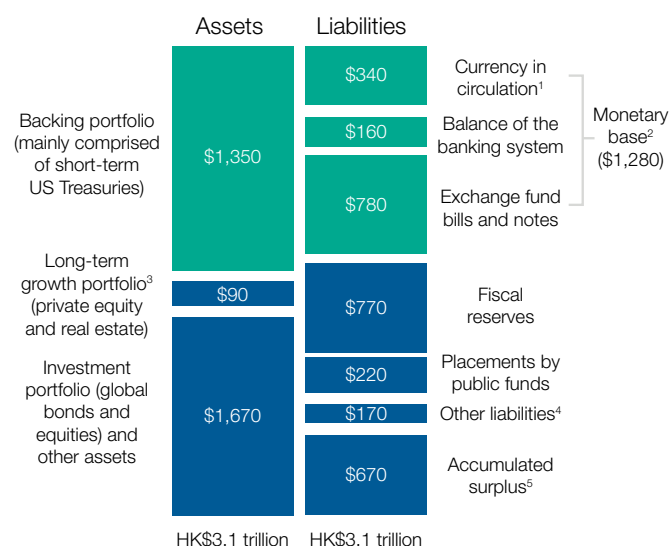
Assets

Liabilities

Backing portfolio (mainly comprised of short-term US Treasuries)

$1,350

$340

Currency in circulation$^1$

$160

Balance of the banking system

Monetary base$^2$ ($1,280)

$780

Exchange fund bills and notes

Long-term growth portfolio$^3$ (private equity and real estate)

$90

$770

Fiscal reserves

Investment portfolio (global bonds and equities) and other assets

$1,670

$220

Placements by public funds

$170

Other liabilities$^4$

$670

Accumulated surplus$^5$

HK$3.1 trillion

HK$3.1 trillion